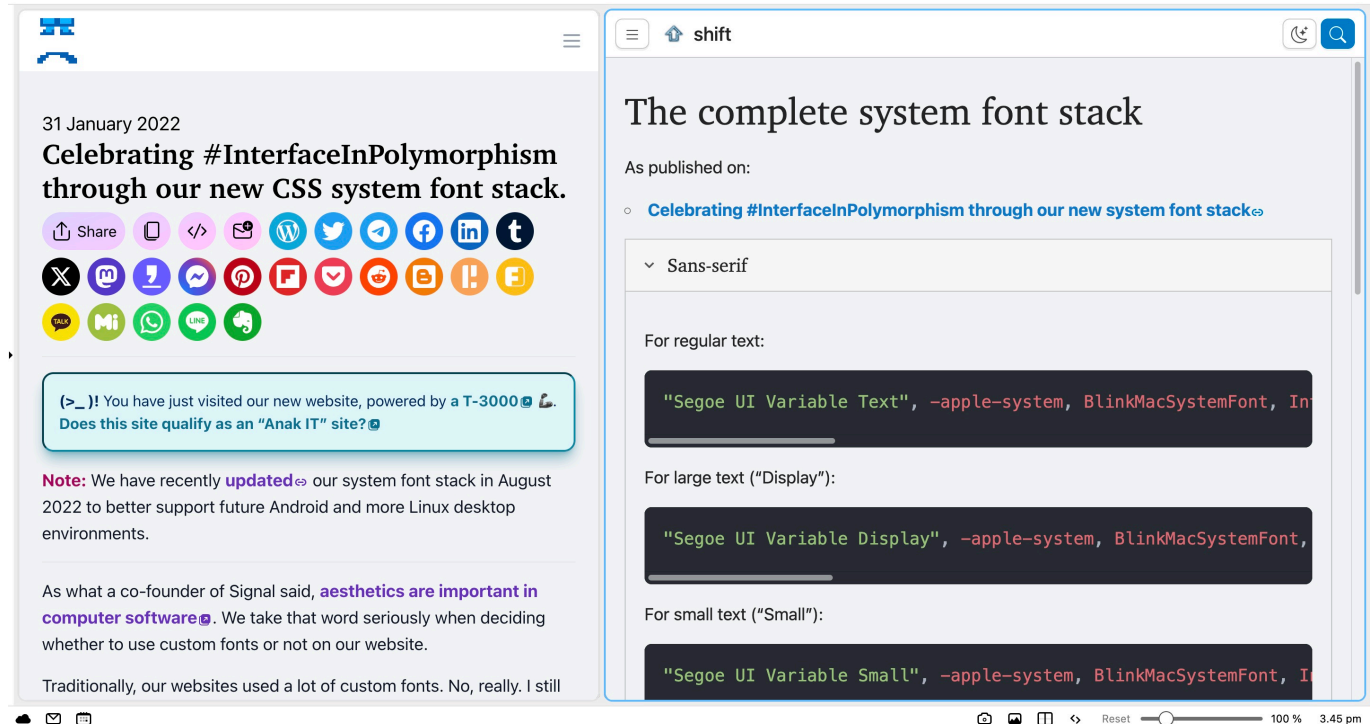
31 January 2022

Celebrating #InterfaceInPolymorphism through our new CSS system font stack.

Share

TALK

(>_ )! You have just visited our new website, powered by a T-3000. Does this site qualify as an “Anak IT” site?

Note: We have recently updated our system font stack in August 2022 to better support future Android and more Linux desktop environments.

As what a co-founder of Signal said, aesthetics are important in computer software. We take that word seriously when deciding whether to use custom fonts or not on our website.

Traditionally, our websites used a lot of custom fonts. No, really. I still

shift

The complete system font stack

As published on:

Celebrating #InterfaceInPolymorphism through our new system font stack

Sans-serif

For regular text:

"Segoe UI Variable Text", -apple-system, BlinkMacSystemFont, In

For large text (“Display”):

"Segoe UI Variable Display", -apple-system, BlinkMacSystemFont,

For small text (“Small”):

"Segoe UI Variable Small", -apple-system, BlinkMacSystemFont, I

Reset 100 % 3.45 pm